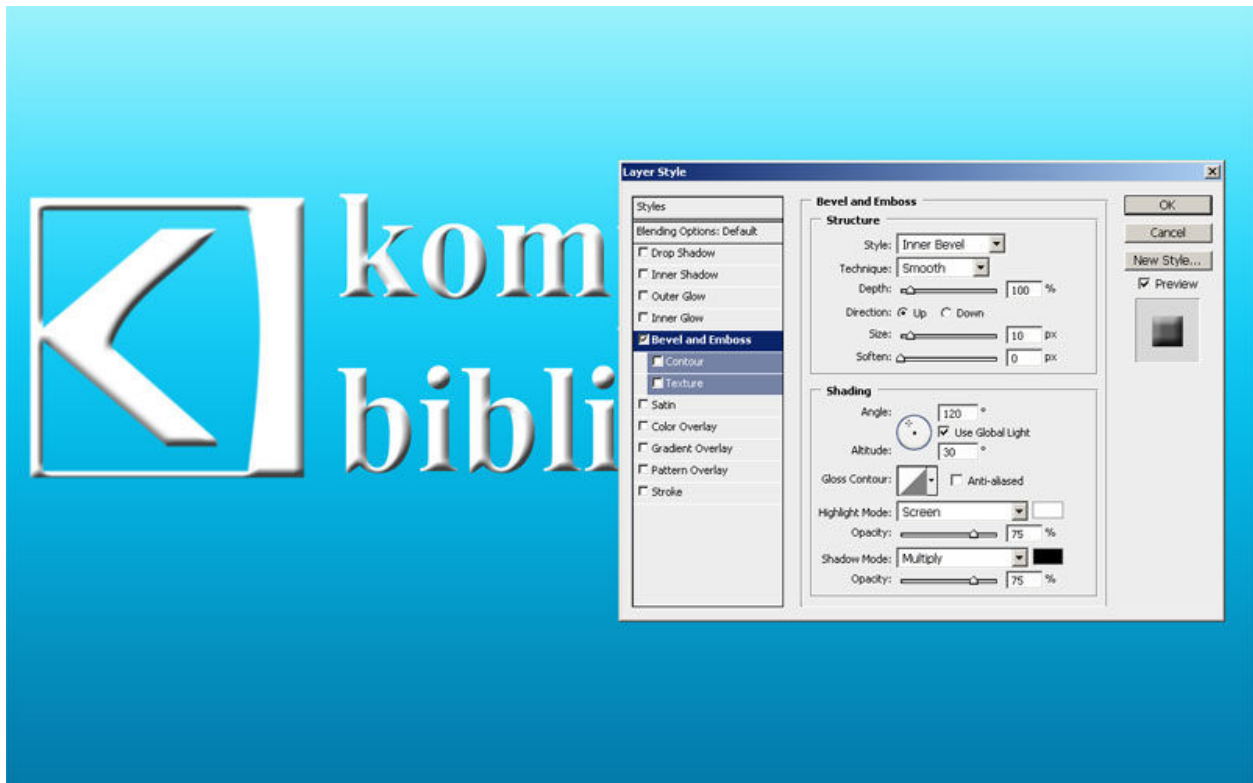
kom
bibli

Layer Style

Styles
Blending Options: Default
Drop Shadow
Inner Shadow
Outer Glow
Inner Glow
Bevel and Emboss
Contour
Texture
Satin
Color Overlay
Gradient Overlay
Pattern Overlay
Stroke

Bevel and Emboss
Structure
Style: Inner Bevel
Technique: Smooth
Depth: 100 %
Direction: Up Down
Size: 10 px
Soften: 0 px

Shading
Angle: 120 °
Use Global Light
Altitude: 30 °
Gloss Contour: Anti-aliased
Highlight Mode: Screen
Opacity: 75 %
Shadow Mode: Multiply
Opacity: 75 %

OK
Cancel
New Style...
Preview